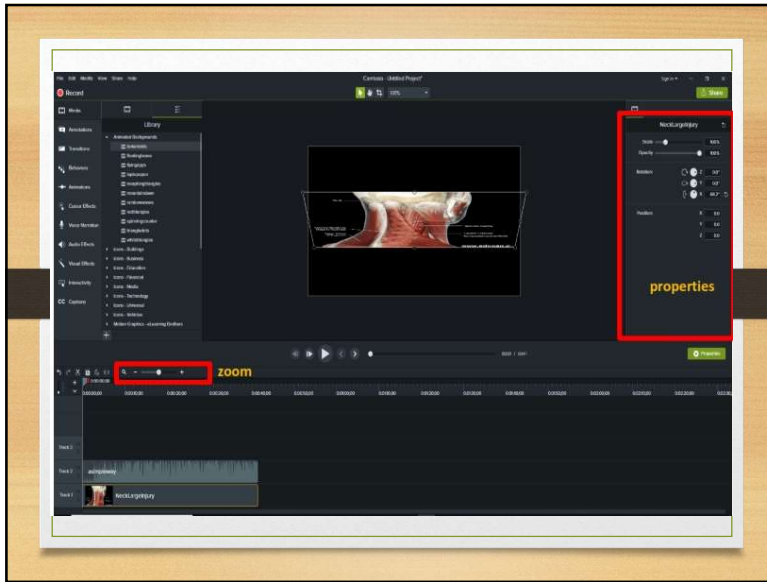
File Edit Modify View Share Help

Camtasia - Untitled Project*

Record

Share

Media

Library

Annotations

Transitions

Behaviors

Animations

Cursor Effects

Voice Narration

Audio Effects

Visual Effects

Interactivity

Captions

Animated Backgrounds

Icons - Buildings

Icons - Business

Icons - Education

Icons - Financial

Icons - Media

Icons - Technology

Icons - Universal

Icons - Vehicles

Motion Graphics - Learning Outlines

NeckLargeInjury

Scale

Opacity

Rotation

Position

properties

Properties

zoom

Track 3

Track 2

Track 1

NeckLargeInjury